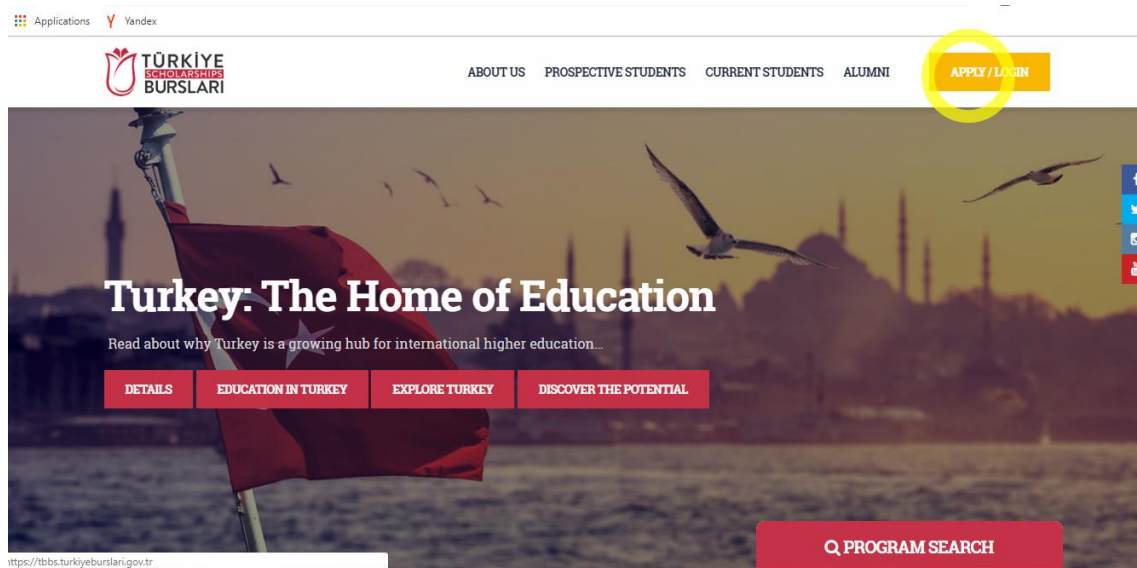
Applications Yandex

TÜRKİYE SCHOLARSHIPS BURSLARI

ABOUT US PROSPECTIVE STUDENTS CURRENT STUDENTS ALUMNI APPLY / LOGIN

Turkey: The Home of Education

Read about why Turkey is a growing hub for international higher education...

DETAILS EDUCATION IN TURKEY EXPLORE TURKEY DISCOVER THE POTENTIAL

PROGRAM SEARCH

https://tbbs.turkiyeburslari.gov.tr